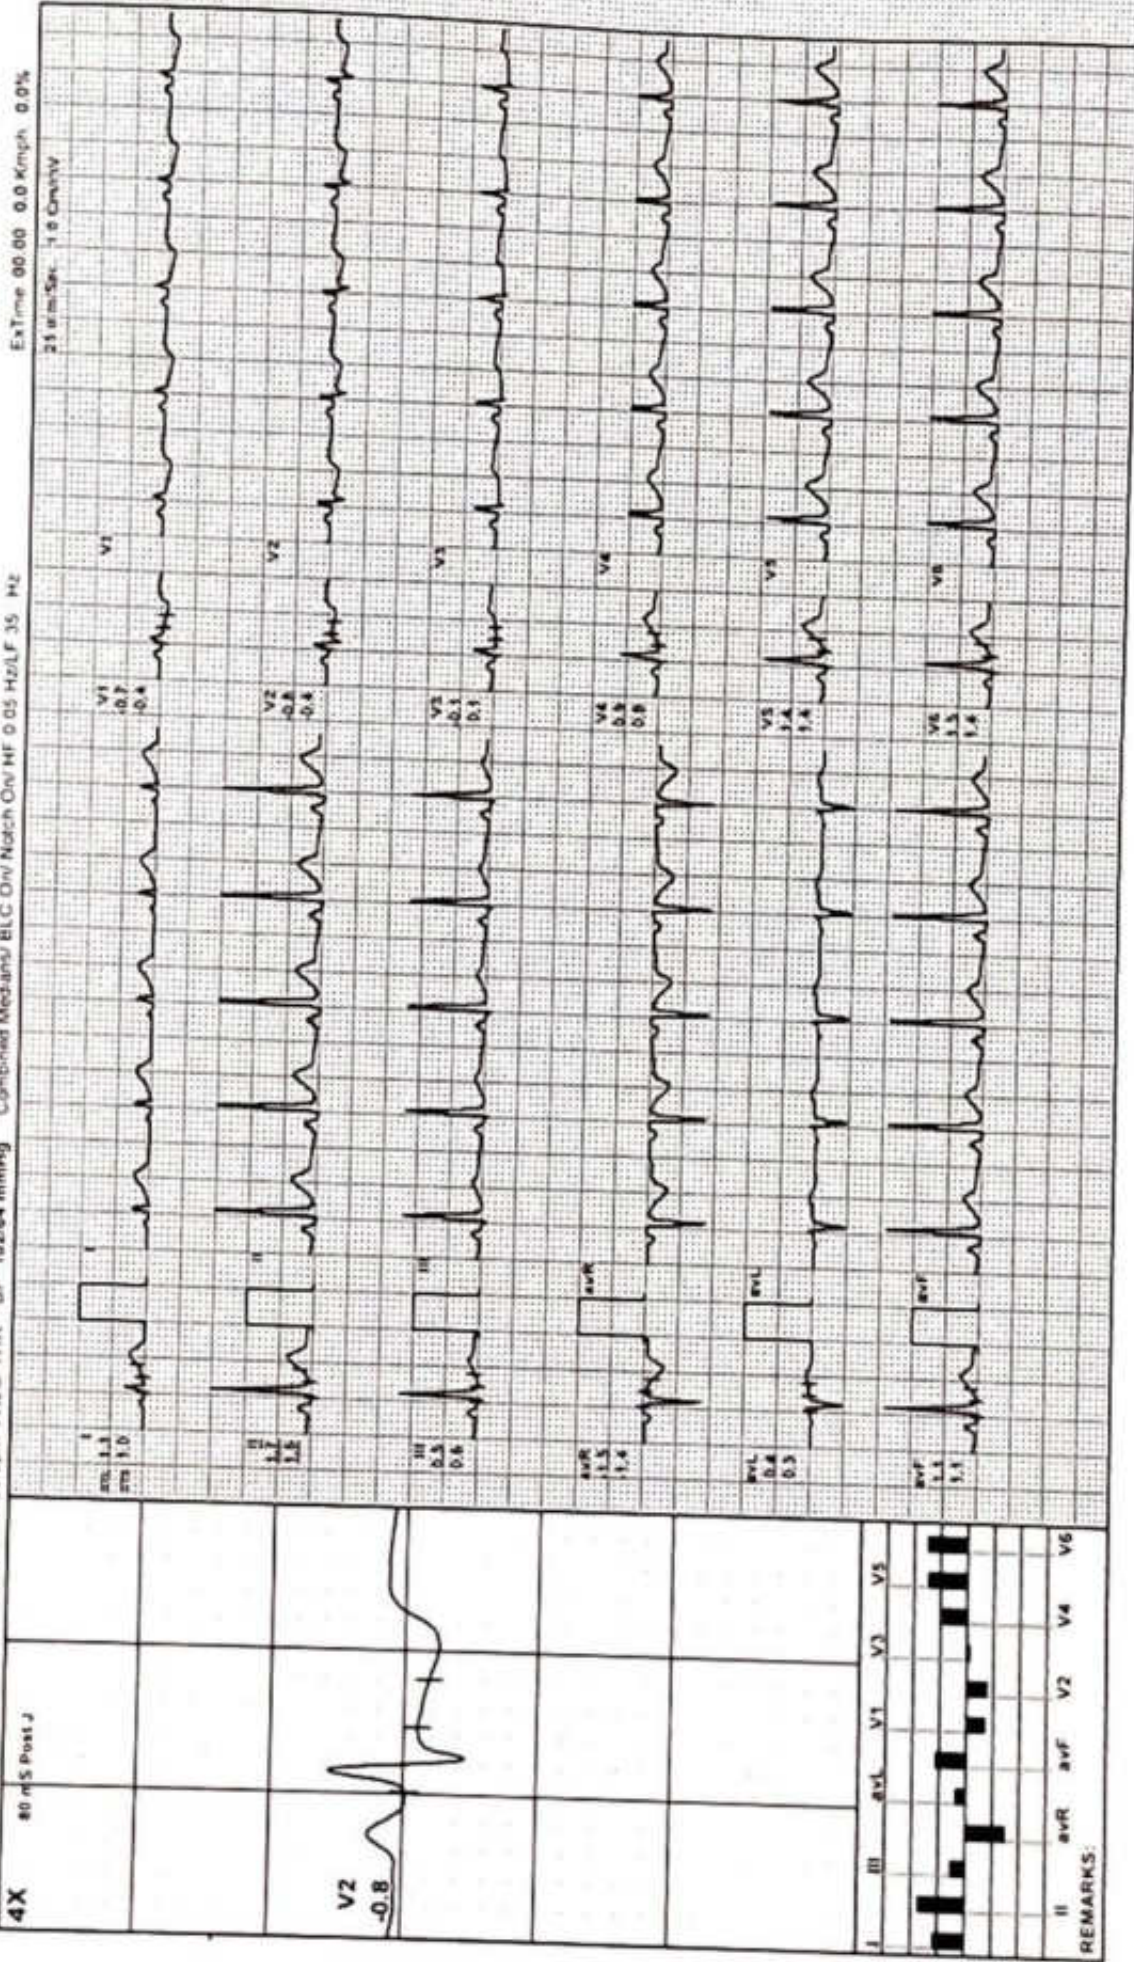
4X
80 mS Post J
V2
-0.8
I II III aVR aVL aVF V1 V2 V3 V4 V5 V6
REMARKS:

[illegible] timing Combined Medians/ BLC On/ Notch On/ HF 0.05 Hz/LF 35 Hz
ExTime 00:00 0.0 Kmph 0.0%
25 mm/Sec 1.0 Cm/mV

I
1.3
1.0
I
II
1.7
1.6
II
III
0.5
0.6
III
avR
-1.5
-1.4
avR
avL
0.4
0.3
avL
avF
1.1
1.1
avF
V1
-0.7
-0.4
V1
V2
-0.8
-0.4
V2
V3
-0.1
0.1
V3
V4
0.9
0.8
V4
V5
1.4
1.4
V5
V6
1.5
1.4
V6